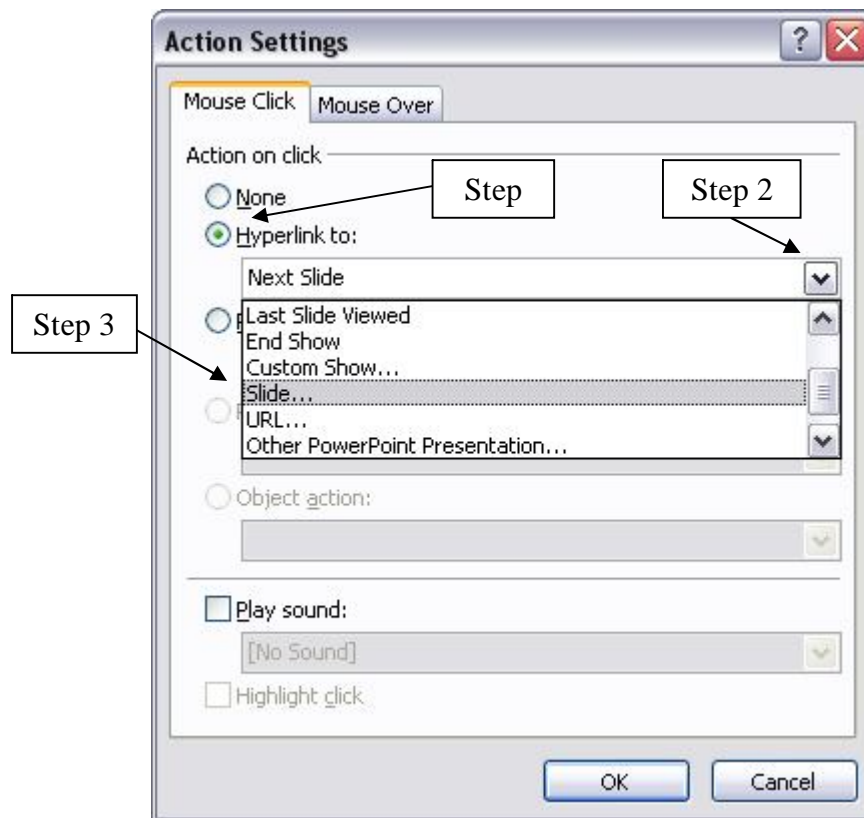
Action Settings

?

Mouse Click

Mouse Over

Action on click

None

Step

Step 2

Hyperlink to:

Next Slide

Step 3

Last Slide Viewed

End Show

Custom Show...

Slide...

URL...

Other PowerPoint Presentation...

Object action:

Play sound:

[No Sound]

Highlight click

OK

Cancel